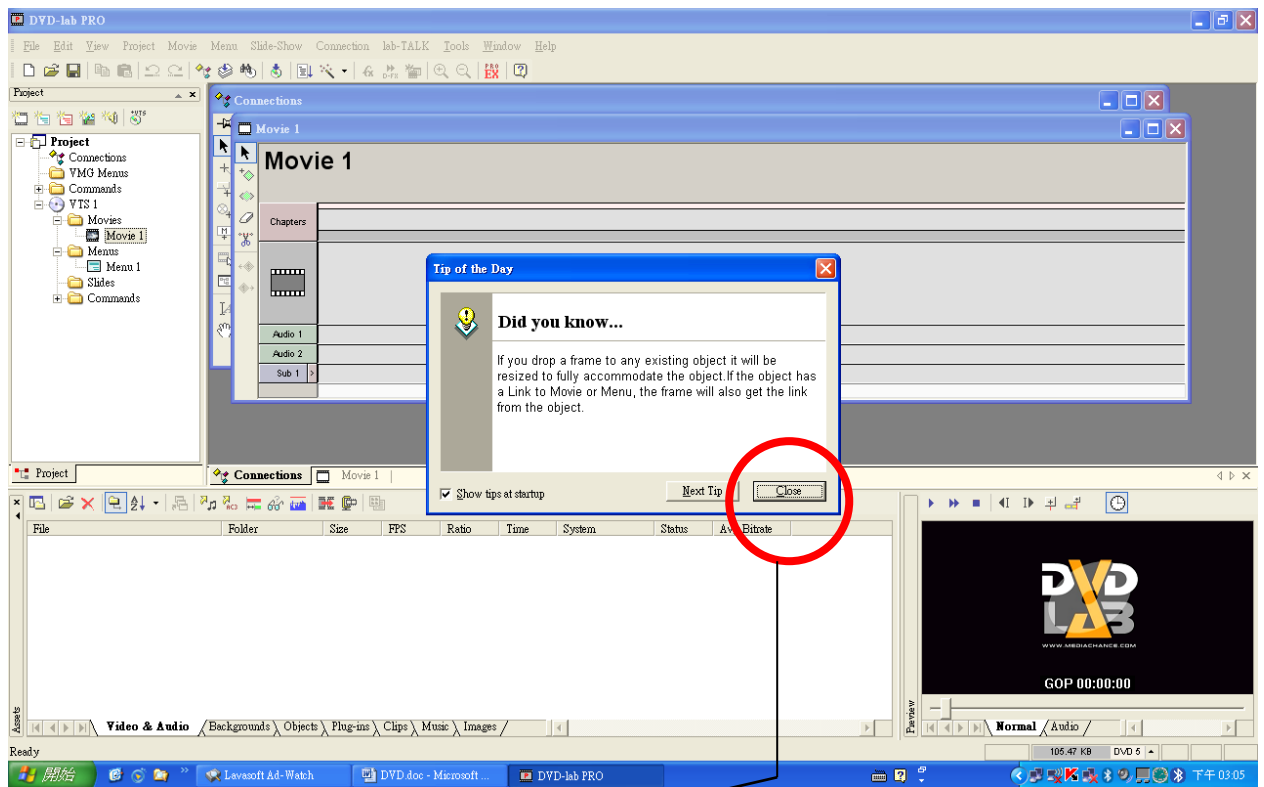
DVD-lab PRO

File Edit View Project Movie Menu Slide-Show Connection lab-TALK Tools Window Help

Project

Project
Connections
VMG Menus
Commands
VTS 1
Movies
Movie 1
Menus
Menu 1
Slides
Commands

Connections

Movie 1

Movie 1

Chapters

Audio 1
Audio 2
Sub 1

Tip of the Day

Did you know...

If you drop a frame to any existing object it will be resized to fully accommodate the object.If the object has a Link to Movie or Menu, the frame will also get the link from the object.

Show tips at startup

Next Tip

Close

Project

Connections

Movie 1

File | Folder | Size | FPS | Ratio | Time | System | Status | Av. Bitrate

Assets

Video & Audio | Backgrounds | Objects | Plug-ins | Clips | Music | Images

www.mediachance.com

GOP 00:00:00

Preview

Normal | Audio

Ready

105.47 KB | DVD 5

開始 | Lavasoft Ad-Watch | DVD.doc - Microsoft ... | DVD-lab PRO

下午 03:05